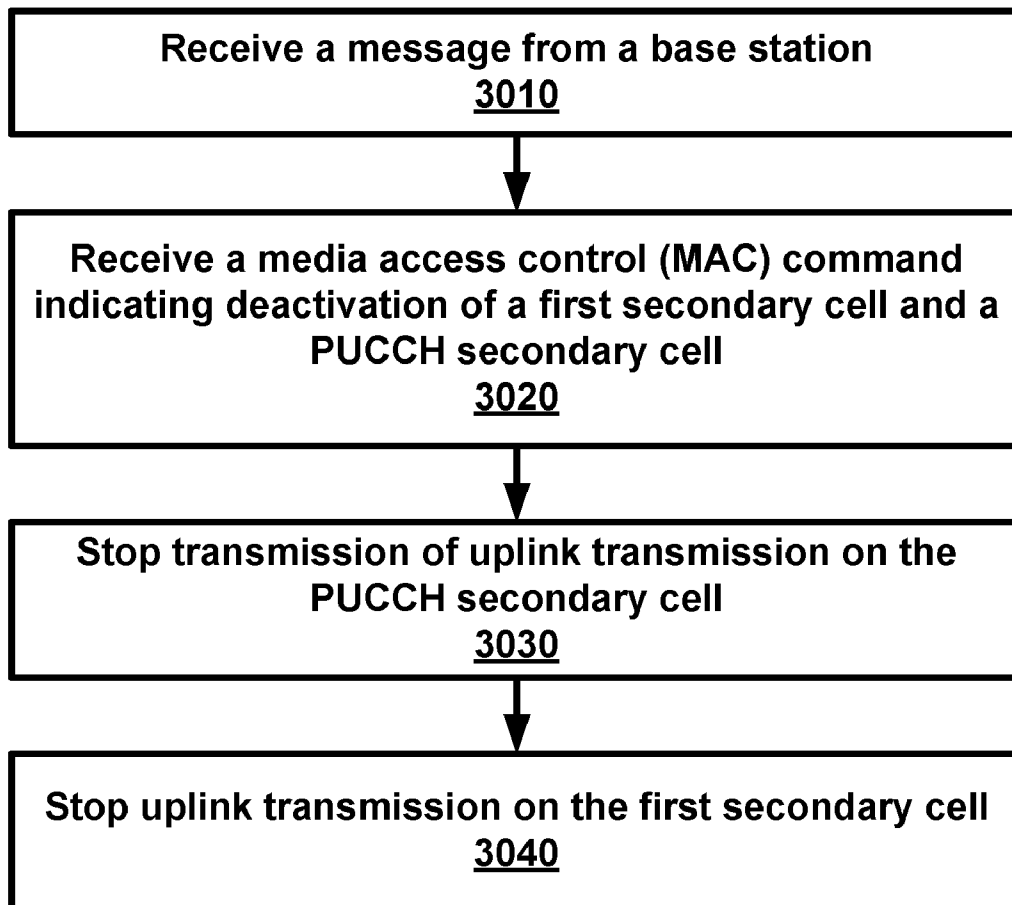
Receive a message from a base station
3010

Receive a media access control (MAC) command indicating deactivation of a first secondary cell and a PUCCH secondary cell
3020

Stop transmission of uplink transmission on the PUCCH secondary cell
3030

Stop uplink transmission on the first secondary cell
3040